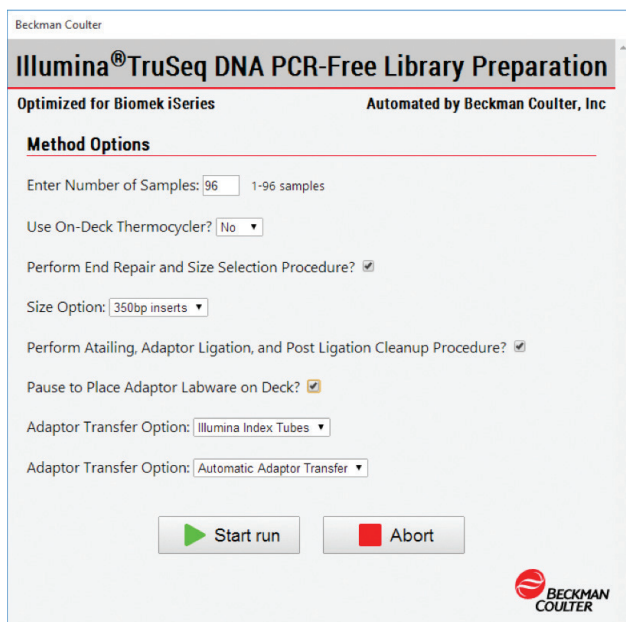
Beckman Coulter

Illumina®TruSeq DNA PCR-Free Library Preparation

Optimized for Biomek iSeries

Automated by Beckman Coulter, Inc

Method Options

Enter Number of Samples: 96 1-96 samples

Use On-Deck Thermocycler? No

Perform End Repair and Size Selection Procedure?

Size Option: 350bp inserts

Perform Atailing, Adaptor Ligation, and Post Ligation Cleanup Procedure?

Pause to Place Adaptor Labware on Deck?

Adaptor Transfer Option: Illumina Index Tubes

Adaptor Transfer Option: Automatic Adaptor Transfer

Start run

Abort

BECKMAN COULTER